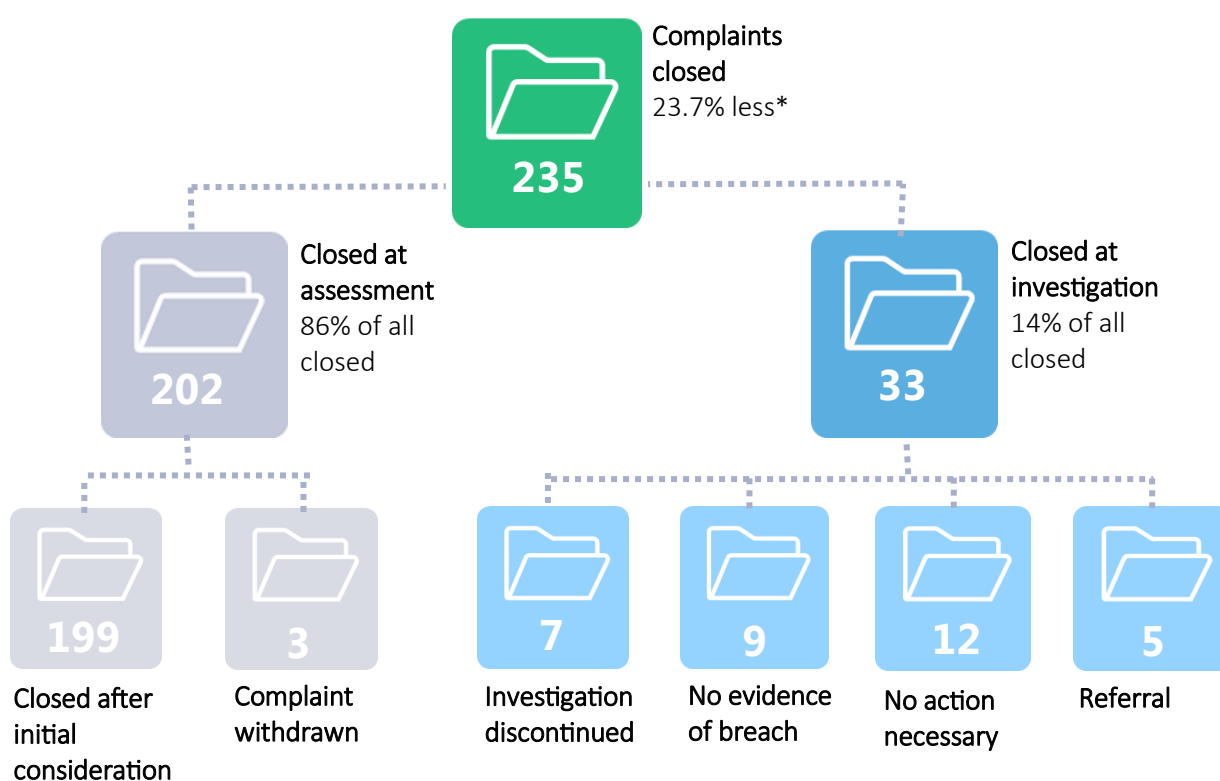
235

Complaints closed
23.7% less*

202

Closed at assessment
86% of all closed

33

Closed at investigation
14% of all closed

199

Closed after initial consideration

3

Complaint withdrawn

7

Investigation discontinued

9

No evidence of breach

12

No action necessary

5

Referral